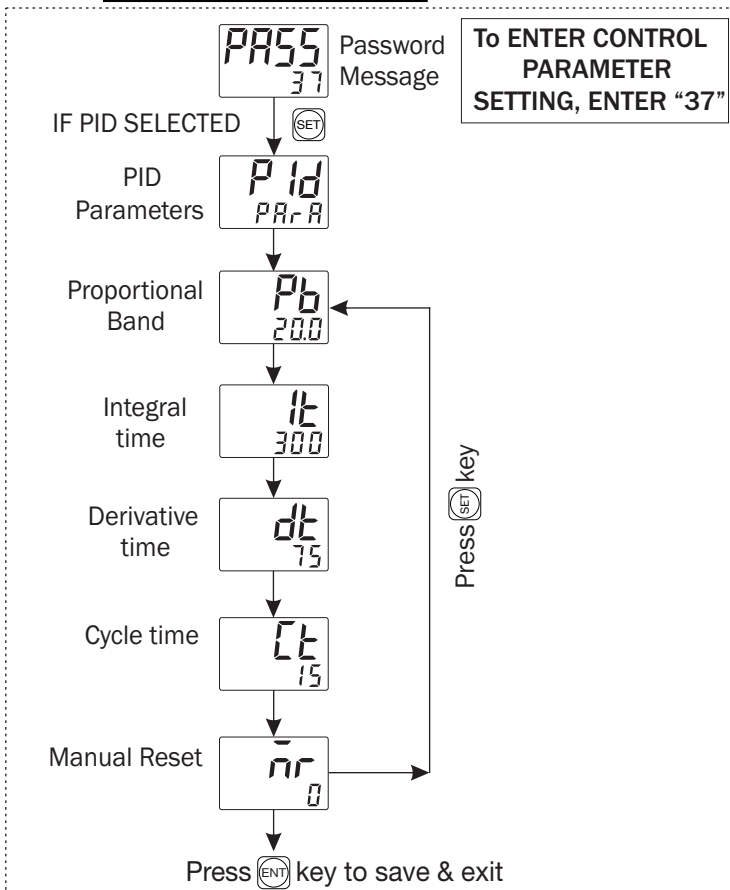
PASS
37
Password Message

To ENTER CONTROL PARAMETER SETTING, ENTER "37"

IF PID SELECTED SET

PID Parameters
PId
PArA

Proportional Band
Pb
20.0

Integral time
It
300

Derivative time
dt
75

Cycle time
Ct
15

Manual Reset
mr
0

Press SET key

Press ENT key to save & exit